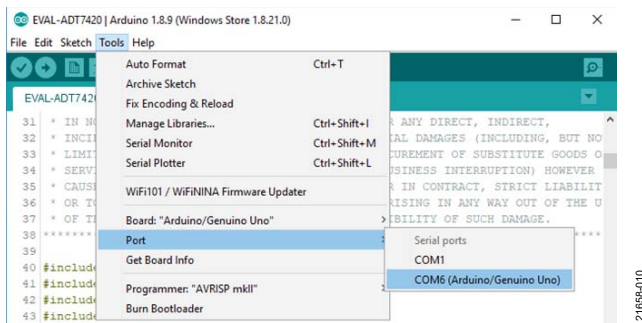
EVAL-ADT7420 | Arduino 1.8.9 (Windows Store 1.8.21.0)

File Edit Sketch Tools Help

EVAL-ADT7420

| | |
|---|---|
| Auto Format | Ctrl+T |
| Archive Sketch | |
| Fix Encoding & Reload | |
| Manage Libraries... | Ctrl+Shift+I |
| Serial Monitor | Ctrl+Shift+M |
| Serial Plotter | Ctrl+Shift+L |
| WiFi101 / WiFiNINA Firmware Updater | |
| Board: "Arduino/Genuino Uno" | |
| Port | |
| Get Board Info | |
| Programmer: "AVRISP mkII" | |
| Burn Bootloader | |

Serial ports
COM1
COM6 (Arduino/Genuino Uno)

31 * IN NO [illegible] R ANY DIRECT, INDIRECT,
32 * INCI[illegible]IAL DAMAGES (INCLUDING, BUT NO
33 * LIMIT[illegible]CUREMENT OF SUBSTITUTE GOODS O
34 * SERVI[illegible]USINESS INTERRUPTION) HOWEVER
35 * CAUSE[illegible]R IN CONTRACT, STRICT LIABILIT
36 * OR TO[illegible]RISING IN ANY WAY OUT OF THE U
37 * OF TH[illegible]BILITY OF SUCH DAMAGE.
38 *******
39
40 #include
41 #include
42 #include
43 #include

21658-010